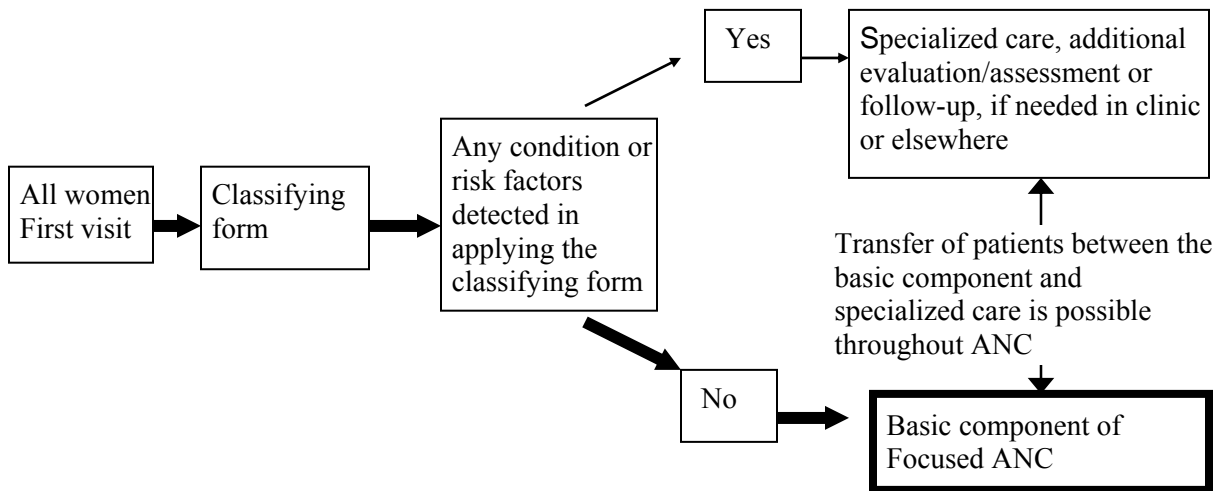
All women First visit

Classifying form

Any condition or risk factors detected in applying the classifying form

Yes

Specialized care, additional evaluation/assessment or follow-up, if needed in clinic or elsewhere

Transfer of patients between the basic component and specialized care is possible throughout ANC

No

Basic component of Focused ANC